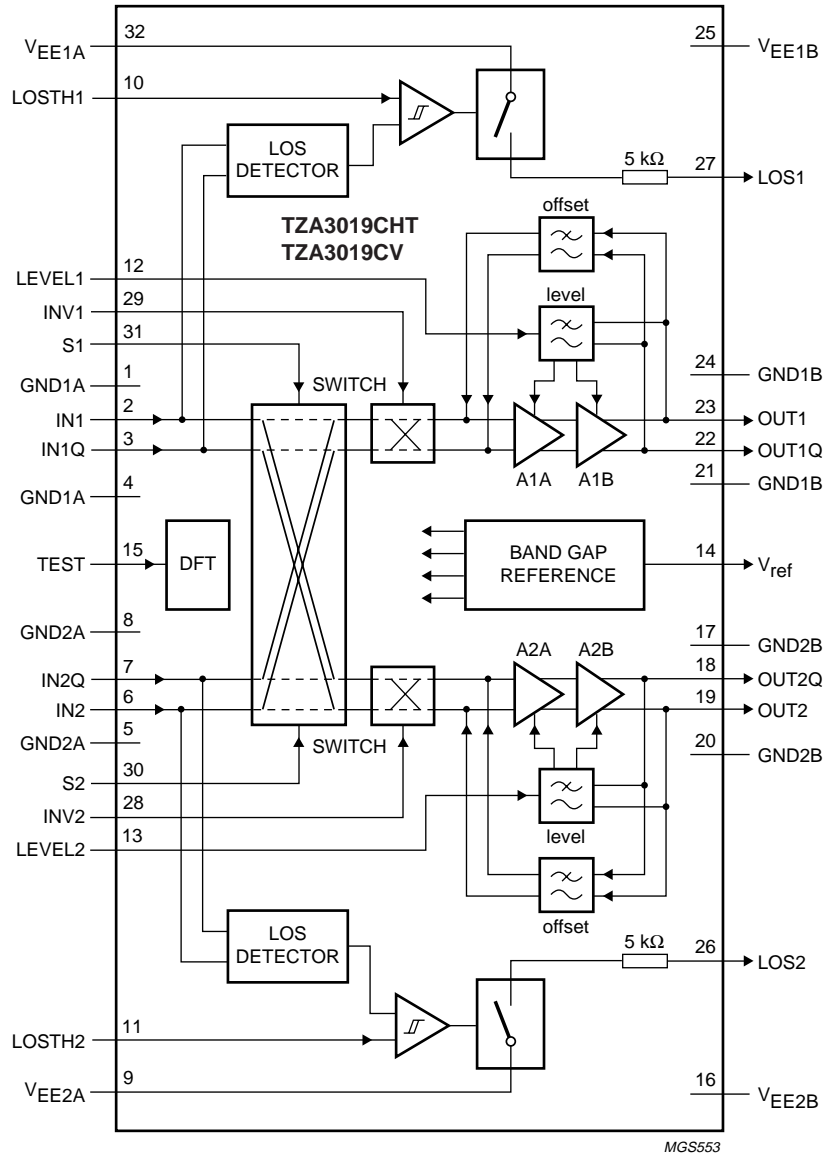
$V_{EE1A}$ 32
25 $V_{EE1B}$
LOSTH1 10
LOS DETECTOR
5 kΩ
27 LOS1
TZA3019CHT
TZA3019CV
offset
LEVEL1 12
level
INV1 29
S1 31
GND1A 1
SWITCH
24 GND1B
IN1 2
23 OUT1
IN1Q 3
22 OUT1Q
A1A A1B
GND1A 4
21 GND1B
TEST 15
DFT
BAND GAP REFERENCE
14 $V_{ref}$
GND2A 8
17 GND2B
A2A A2B
IN2Q 7
18 OUT2Q
IN2 6
19 OUT2
GND2A 5
SWITCH
20 GND2B
S2 30
INV2 28
level
LEVEL2 13
offset
LOS DETECTOR
5 kΩ
26 LOS2
LOSTH2 11
$V_{EE2A}$ 9
16 $V_{EE2B}$
MGS553